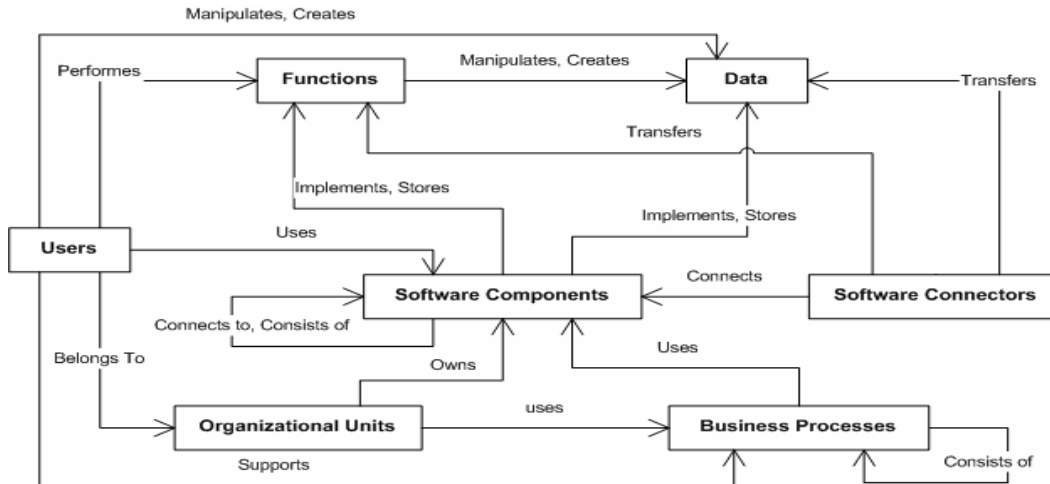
Manipulates, Creates

Performes

Functions

Manipulates, Creates

Data

Transfers

Transfers

Implements, Stores

Implements, Stores

Users

Uses

Connects

Software Components

Software Connectors

Connects to, Consists of

Belongs To

Owns

Uses

uses

Organizational Units

Business Processes

Supports

Consists of